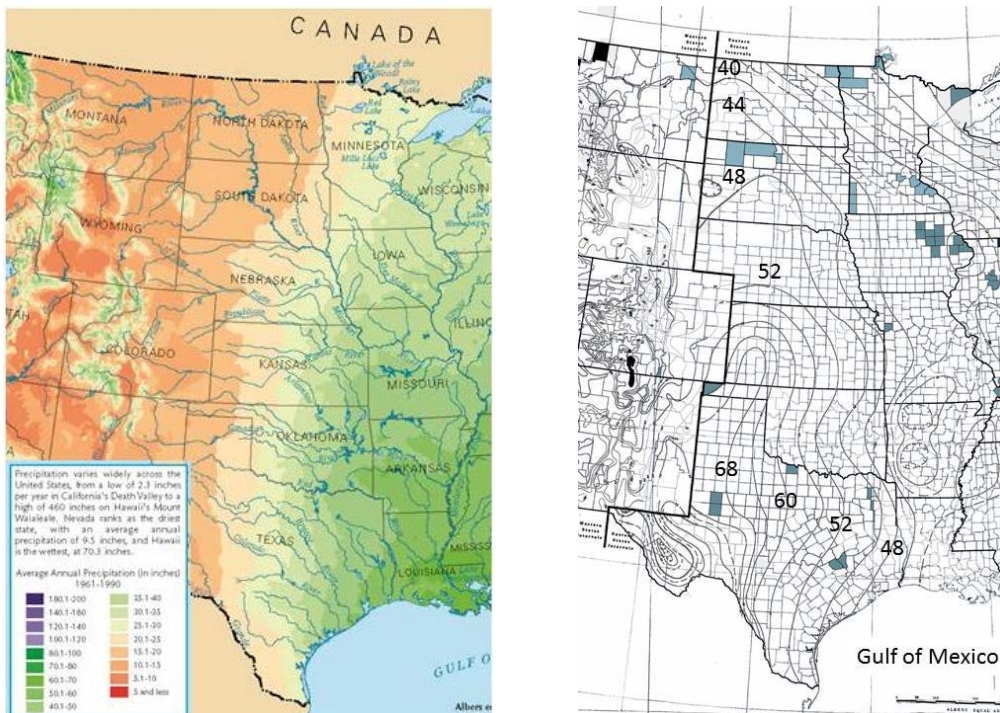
CANADA

MONTANA

NORTH DAKOTA

MINNESOTA

SOUTH DAKOTA

WISCONSIN

WYOMING

IOWA

NEBRASKA

ILLINO

COLORADO

KANSAS

MISSOURI

OKLAHOMA

ARKANSAS

TEXAS

MISSIS

LOUISIANA

GULF O

Precipitation varies widely across the United States, from a low of 2.3 inches per year in California's Death Valley to a high of 460 inches on Hawaii's Mount Waialeale. Nevada ranks as the driest state, with an average annual precipitation of 9.5 inches, and Hawaii is the wettest, at 70.3 inches.

Average Annual Precipitation (in inches) 1961-1990

| | |
|---|---|
| 180.1-200 | 25.1-40 |
| 140.1-180 | 30.1-35 |
| 120.1-140 | 25.1-30 |
| 100.1-120 | 20.1-25 |
| 80.1-100 | 15.1-20 |
| 70.1-80 | 10.1-15 |
| 60.1-70 | 5.1-10 |
| 50.1-60 | 5 and less |
| 40.1-50 | |

Albers e

Western States Intervals

Eastern States Intervals

40

44

48

52

68

60

52

48

Western States Intervals

Eastern States Intervals

Gulf of Mexico